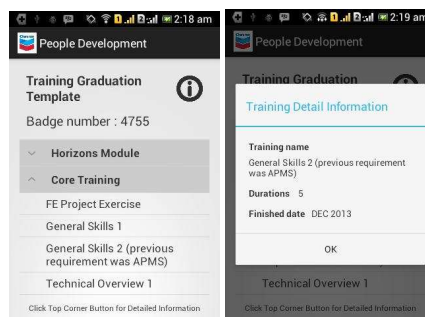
2:18 am

People Development

Training Graduation Template

Badge number : 4755

Horizons Module

Core Training

FE Project Exercise

General Skills 1

General Skills 2 (previous requirement was APMS)

Technical Overview 1

Click Top Corner Button for Detailed Information

2:19 am

People Development

Training Graduation

Training Detail Information

Training name

General Skills 2 (previous requirement was APMS)

Durations 5

Finished date DEC 2013

OK

Technical Overview 1

Click Top Corner Button for Detailed Information